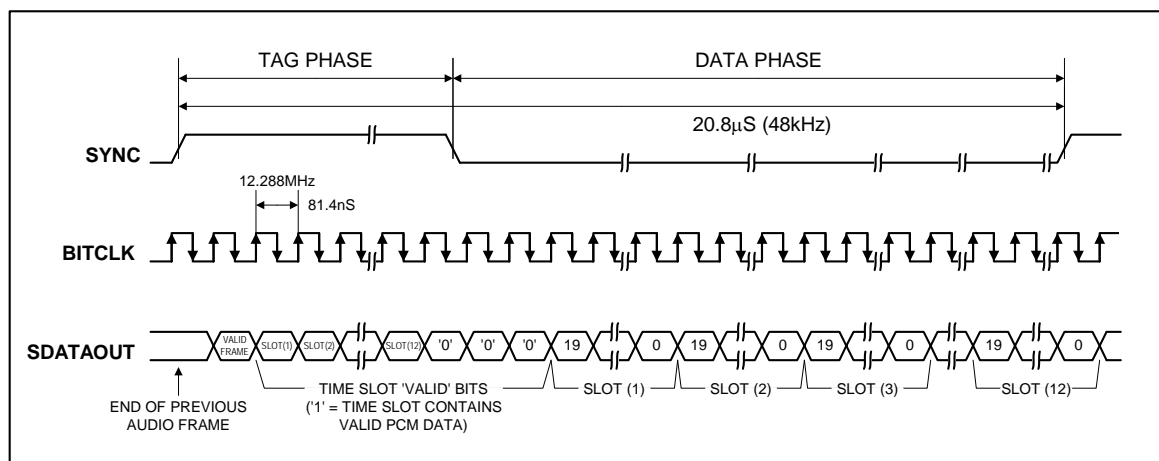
TAG PHASE
DATA PHASE
20.8$\mu$S (48kHz)
SYNC
12.288MHz
81.4nS
BITCLK
SDATAOUT
VALID FRAME
SLOT(1)
SLOT(2)
SLOT(12)
'0'
'0'
'0'
19
0
19
0
19
0
19
0
END OF PREVIOUS AUDIO FRAME
TIME SLOT 'VALID' BITS ('1' = TIME SLOT CONTAINS VALID PCM DATA)
SLOT (1)
SLOT (2)
SLOT (3)
SLOT (12)